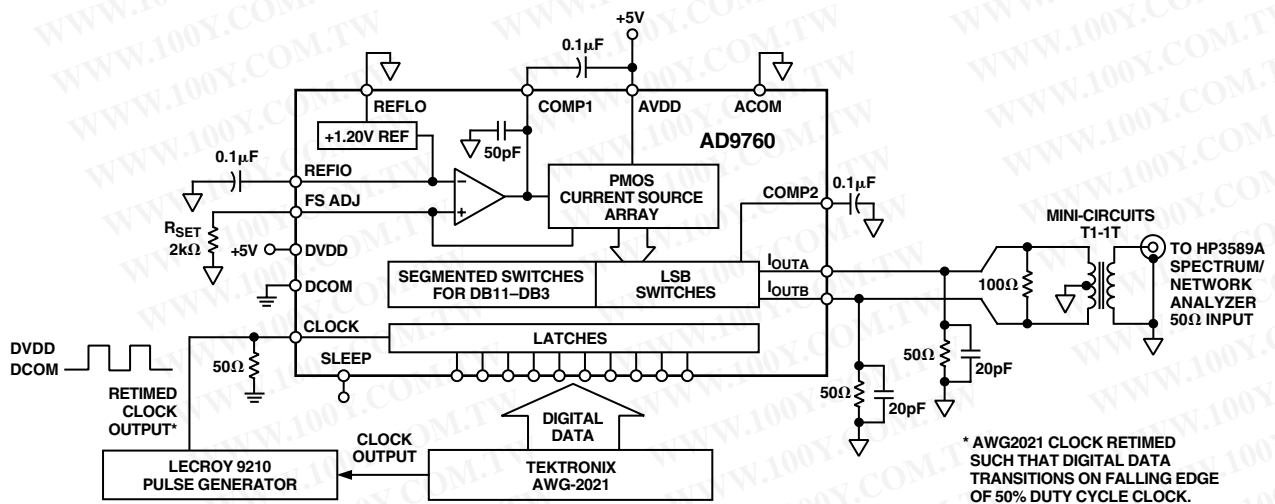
+5V
0.1μF
REFLO
COMP1
AVDD
ACOM
+1.20V REF
50pF
AD9760
0.1μF
REFIO
FS ADJ
PMOS CURRENT SOURCE ARRAY
COMP2
0.1μF
$R_{SET}$
2kΩ
+5V
DVDD
DCOM
SEGMENTED SWITCHES FOR DB11–DB3
LSB SWITCHES
$I_{OUTA}$
$I_{OUTB}$
MINI-CIRCUITS T1-1T
100Ω
TO HP3589A SPECTRUM/ NETWORK ANALYZER 50Ω INPUT
CLOCK
LATCHES
DVDD
DCOM
50Ω
SLEEP
50Ω
20pF
50Ω
20pF
RETIMED CLOCK OUTPUT*
DIGITAL DATA
CLOCK OUTPUT
LECROY 9210 PULSE GENERATOR
TEKTRONIX AWG-2021
* AWG2021 CLOCK RETIMED SUCH THAT DIGITAL DATA TRANSITIONS ON FALLING EDGE OF 50% DUTY CYCLE CLOCK.
WWW.100Y.COM.TW